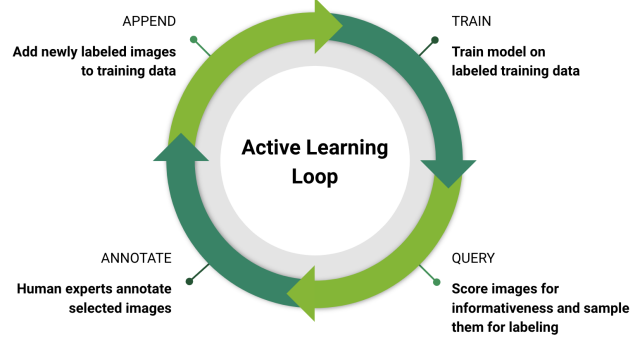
APPEND
Add newly labeled images to training data

TRAIN
Train model on labeled training data

Active Learning Loop

ANNOTATE
Human experts annotate selected images

QUERY
Score images for informativeness and sample them for labeling